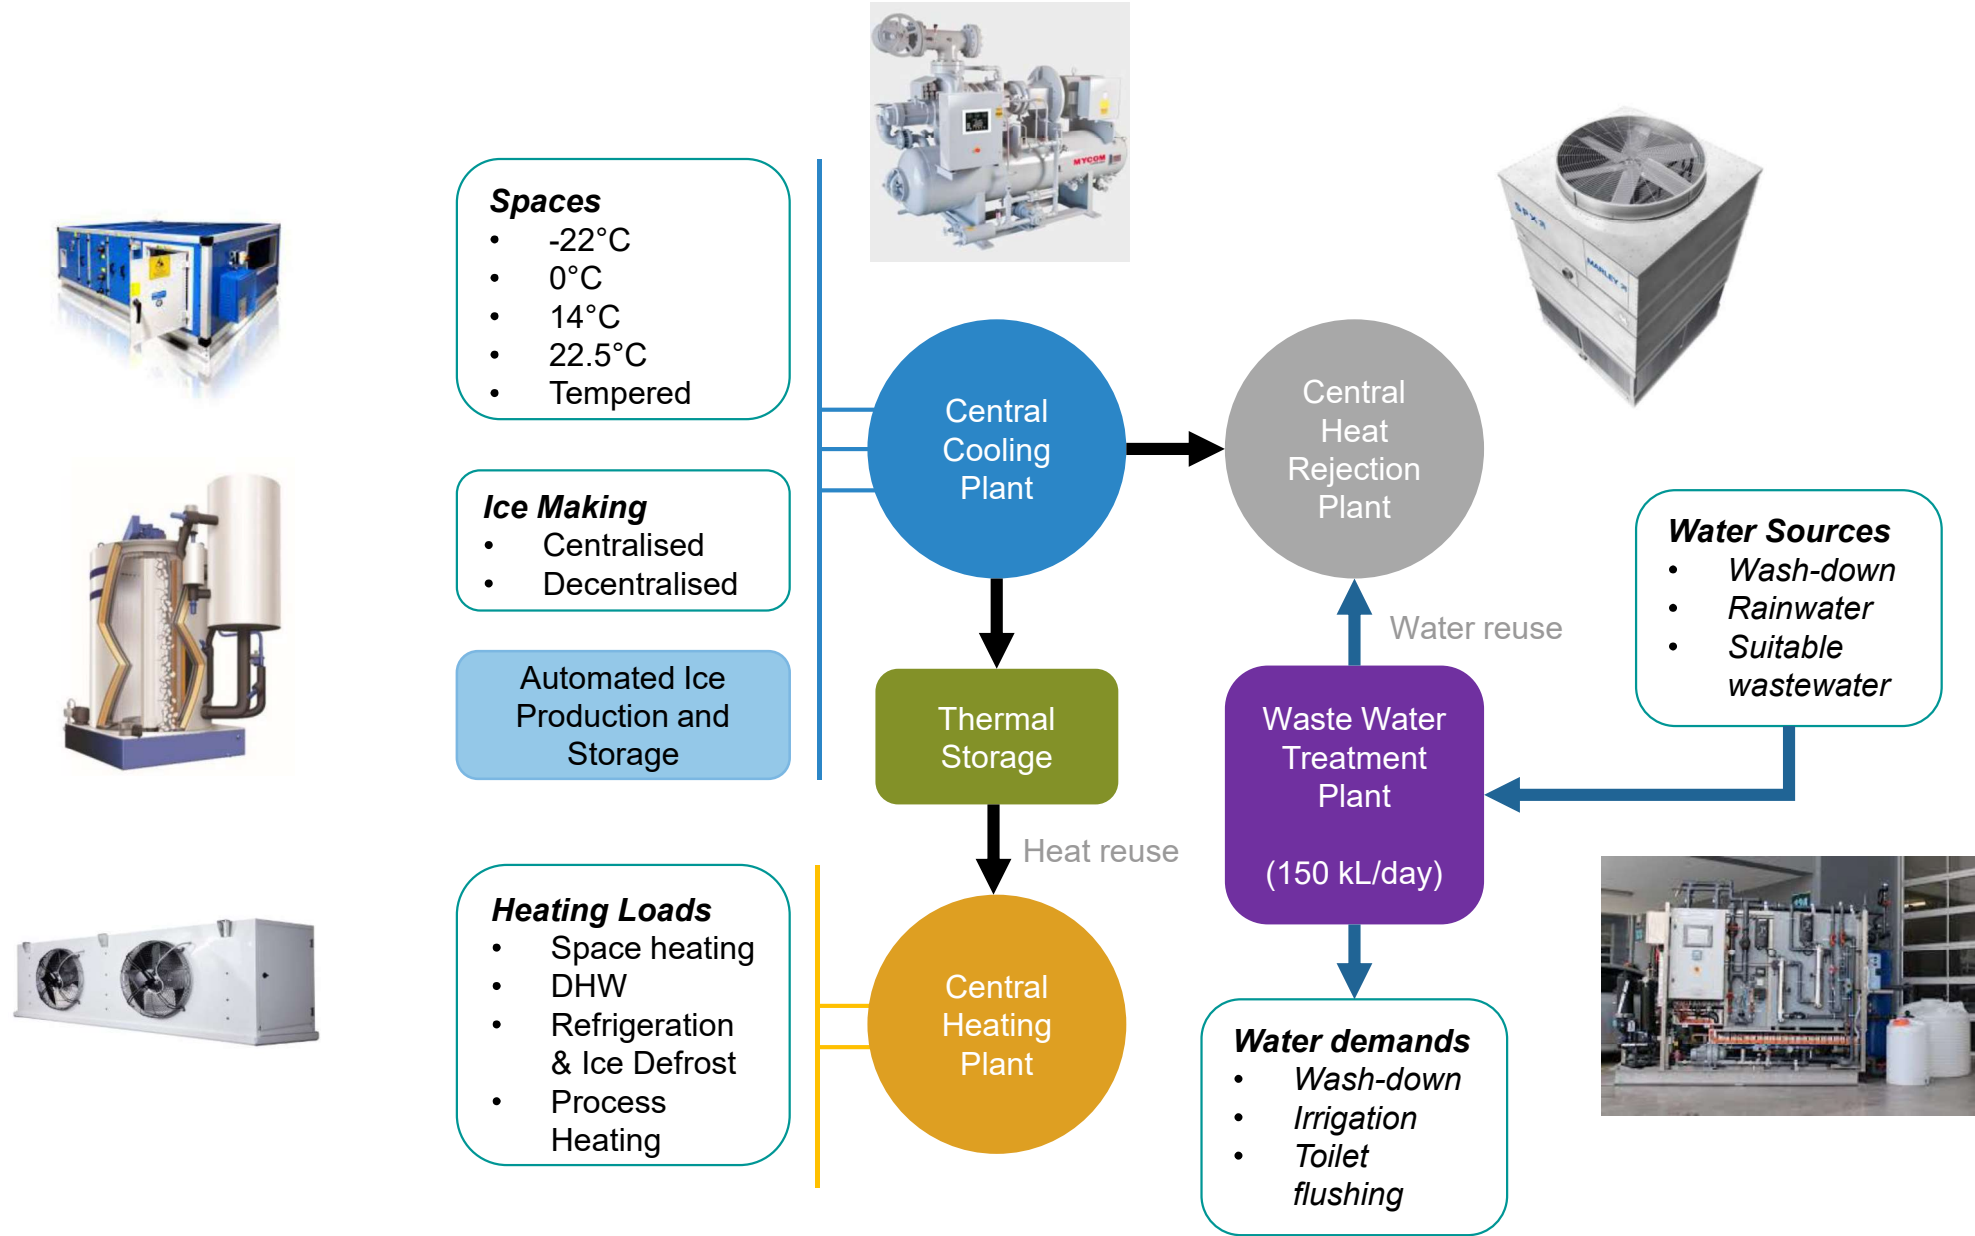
Spaces
- -22°C
- 0°C
- 14°C
- 22.5°C
- Tempered

Ice Making
- Centralised
- Decentralised

Automated Ice Production and Storage

Central Cooling Plant

Central Heat Rejection Plant

Thermal Storage

Heat reuse

Water reuse

Waste Water Treatment Plant

(150 kL/day)

Water Sources
- Wash-down
- Rainwater
- Suitable wastewater

Heating Loads
- Space heating
- DHW
- Refrigeration & Ice Defrost
- Process Heating

Central Heating Plant

Water demands
- Wash-down
- Irrigation
- Toilet flushing